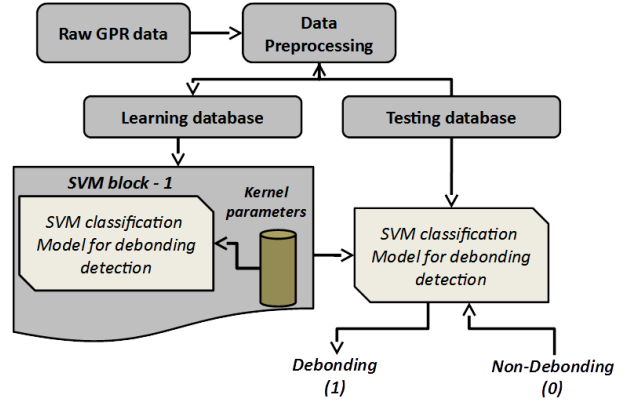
Raw GPR data

Data Preprocessing

Learning database

Testing database

SVM block - 1

Kernel parameters

SVM classification Model for debonding detection

SVM classification Model for debonding detection

Debonding (1)

Non-Debonding (0)